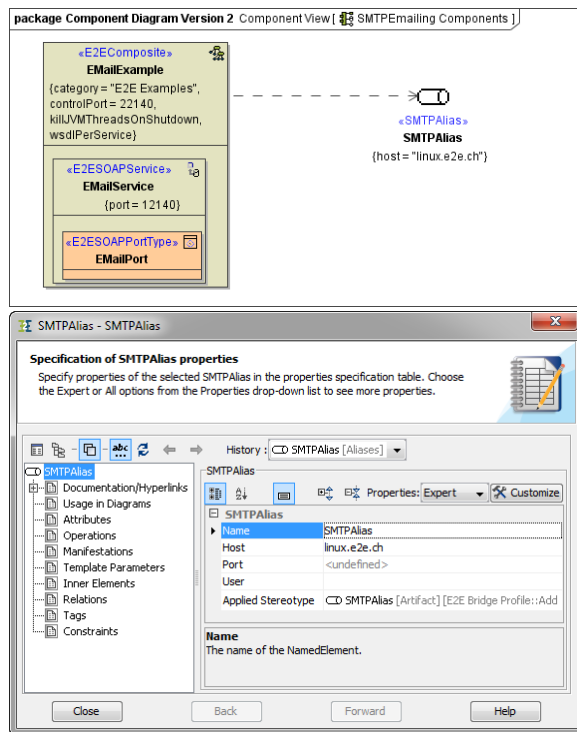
package Component Diagram Version 2 Component View [ SMTPEmailing Components ]

«E2EComposite»
EMailExample
{category = "E2E Examples", controlPort = 22140, killJVMThreadsOnShutdown, wsdlPerService}

«E2ESOAPService»
EMailService
{port = 12140}

«E2ESOAPPortType»
EMailPort

«SMTPAlias»
SMTPAlias
{host = "linux.e2e.ch"}

SMTPAlias - SMTPAlias

Specification of SMTPAlias properties
Specify properties of the selected SMTPAlias in the properties specification table. Choose the Expert or All options from the Properties drop-down list to see more properties.

History : SMTPAlias [Aliases]

SMTPAlias
Documentation/Hyperlinks
Usage in Diagrams
Attributes
Operations
Manifestations
Template Parameters
Inner Elements
Relations
Tags
Constraints

SMTPAlias
Properties: Expert
Customize

| SMTPAlias | |
|---|---|
| Name | SMTPAlias |
| Host | linux.e2e.ch |
| Port | <undefined> |
| User | |
| Applied Stereotype | SMTPAlias [Artifact] [E2E Bridge Profile::Add |

Name
The name of the NamedElement.

Close
Back
Forward
Help